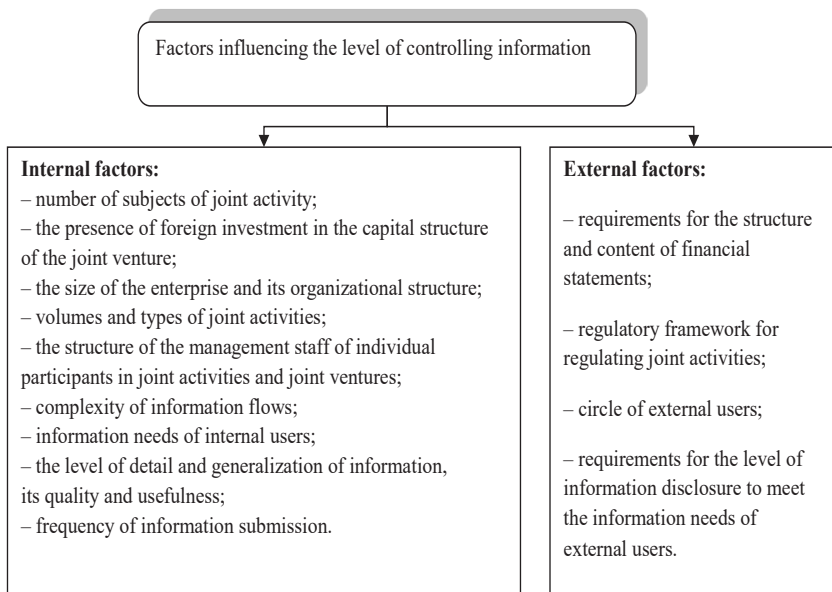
Factors influencing the level of controlling information

**Internal factors:**
– number of subjects of joint activity;
– the presence of foreign investment in the capital structure of the joint venture;
– the size of the enterprise and its organizational structure;
– volumes and types of joint activities;
– the structure of the management staff of individual participants in joint activities and joint ventures;
– complexity of information flows;
– information needs of internal users;
– the level of detail and generalization of information, its quality and usefulness;
– frequency of information submission.

**External factors:**

– requirements for the structure and content of financial statements;

– regulatory framework for regulating joint activities;

– circle of external users;

– requirements for the level of information disclosure to meet the information needs of external users.